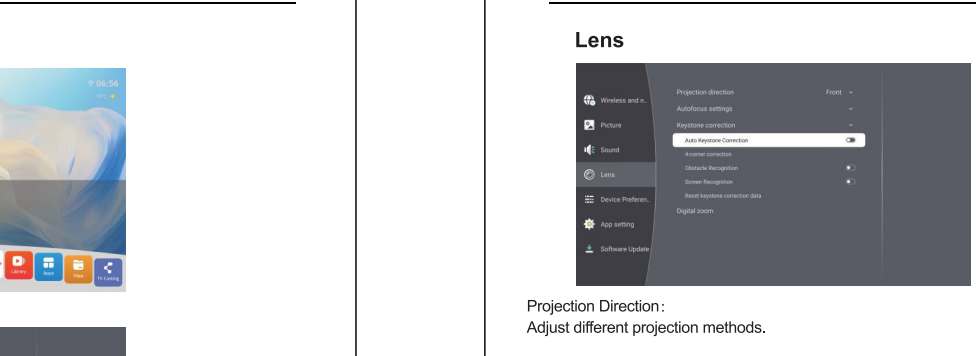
06:56

Library Apps Files TV Casting

Lens

Wireless and n..
Picture
Sound
Lens
Device Preferen..
App setting
Software Update

Projection direction Front
Autofocus settings
Keystone correction
Auto Keystone Correction
4-corner correction
Obstacle Recognition
Screen Recognition
Reset keystone correction data
Digital zoom

Projection Direction:
Adjust different projection methods.